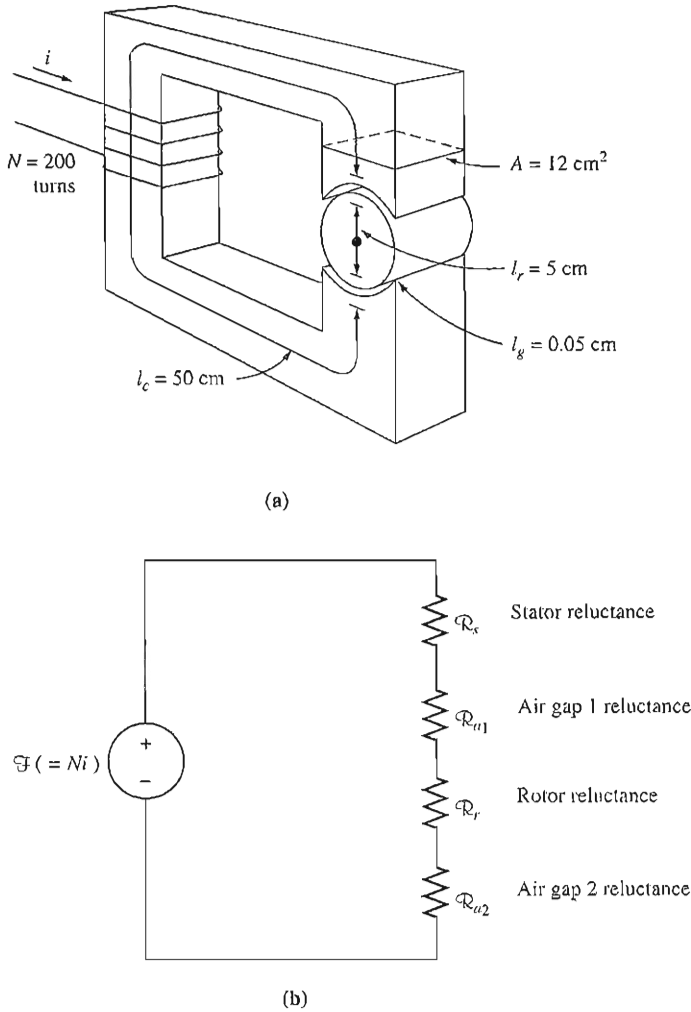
$i$

$N = 200$ turns

$A = 12\ \text{cm}^2$

$l_r = 5$ cm

$l_g = 0.05$ cm

$l_c = 50$ cm

(a)

$\mathcal{R}_s$ Stator reluctance

$\mathcal{R}_{a1}$ Air gap 1 reluctance

$\mathcal{F}\ (= Ni)$

+

–

$\mathcal{R}_r$ Rotor reluctance

$\mathcal{R}_{a2}$ Air gap 2 reluctance

(b)